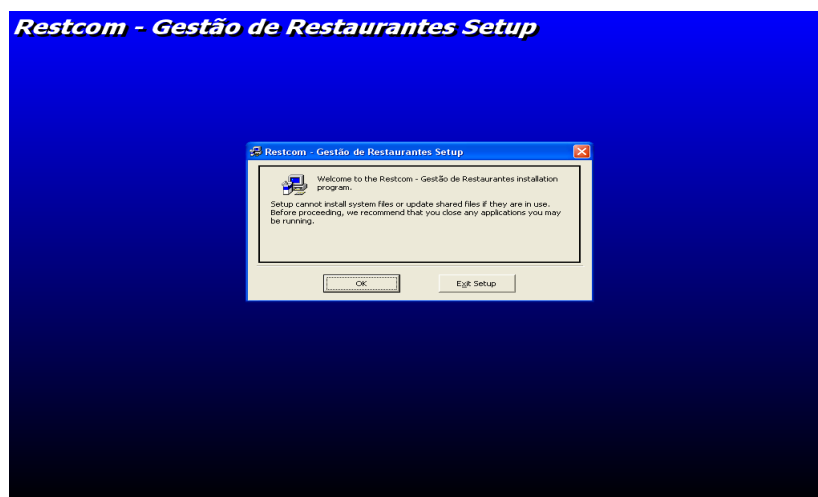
Restcom - Gestão de Restaurantes Setup

Restcom - Gestão de Restaurantes Setup

Welcome to the Restcom - Gestão de Restaurantes installation program.

Setup cannot install system files or update shared files if they are in use. Before proceeding, we recommend that you close any applications you may be running.

OK

Exit Setup